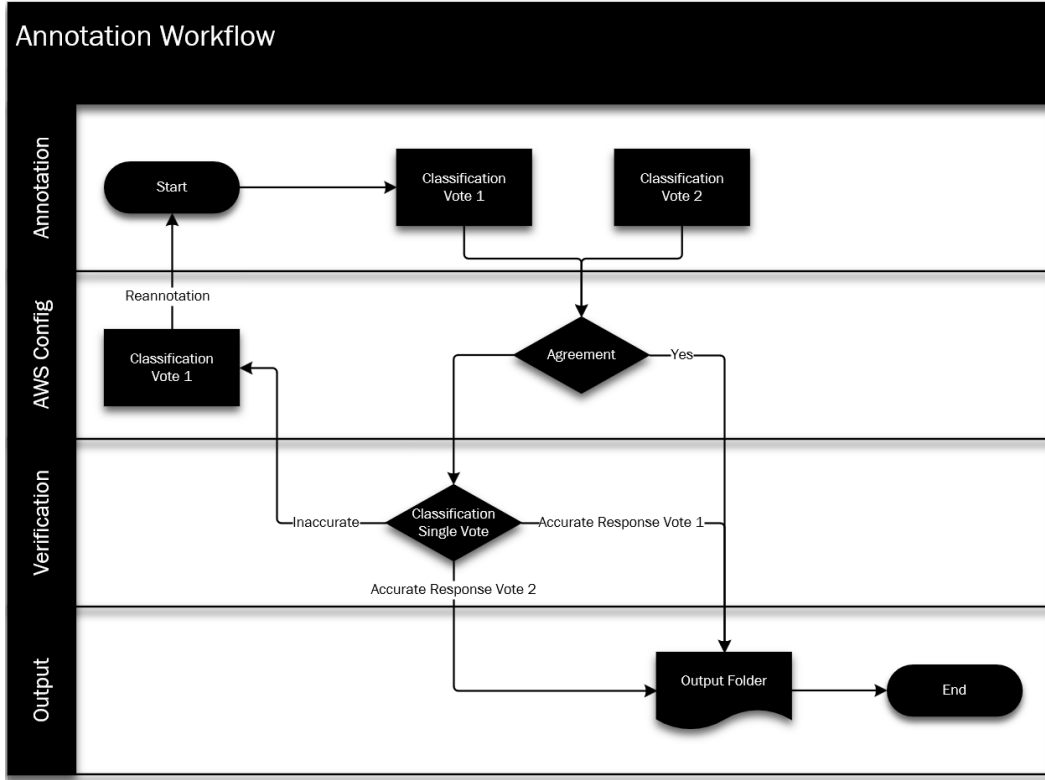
Annotation Workflow

Annotation

Start

Classification Vote 1

Classification Vote 2

AWS Config

Reannotation

Classification Vote 1

Agreement

Yes

Verification

Inaccurate

Classification Single Vote

Accurate Response Vote 1

Accurate Response Vote 2

Output

Output Folder

End